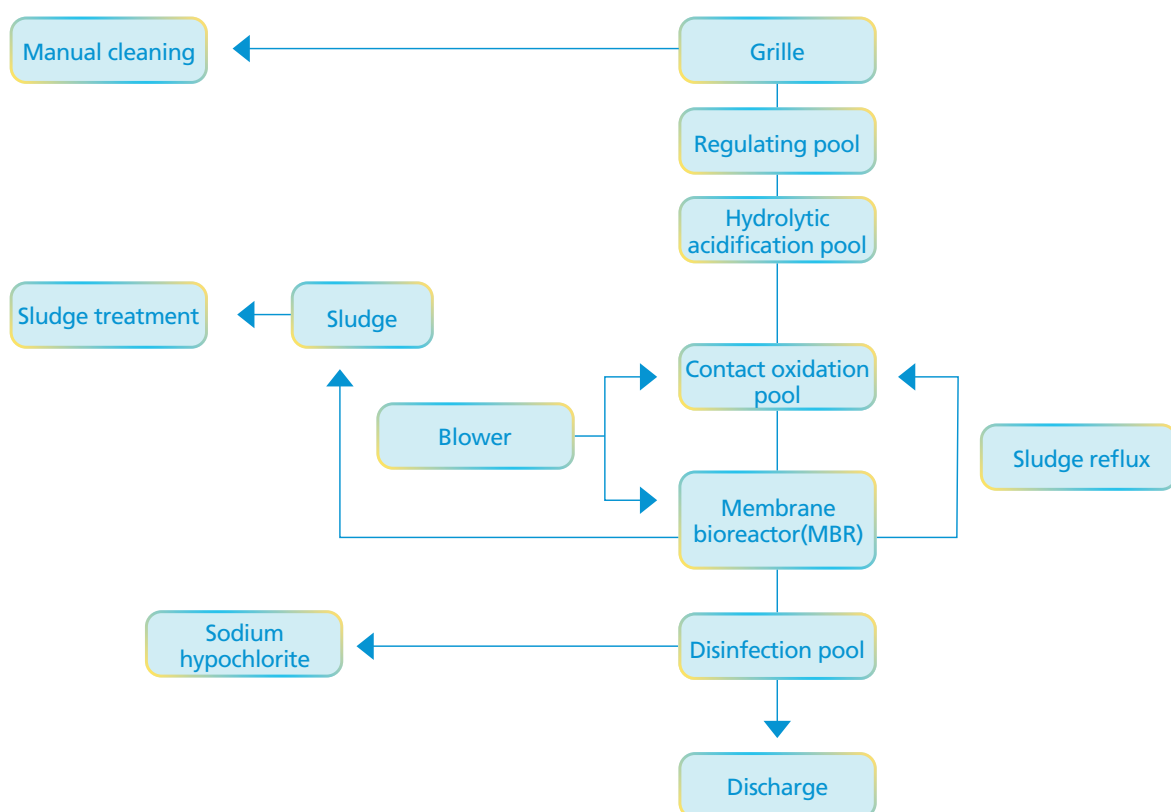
Manual cleaning

Grille

Regulating pool

Hydrolytic acidification pool

Sludge treatment

Sludge

Contact oxidation pool

Blower

Sludge reflux

Membrane bioreactor(MBR)

Sodium hypochlorite

Disinfection pool

Discharge